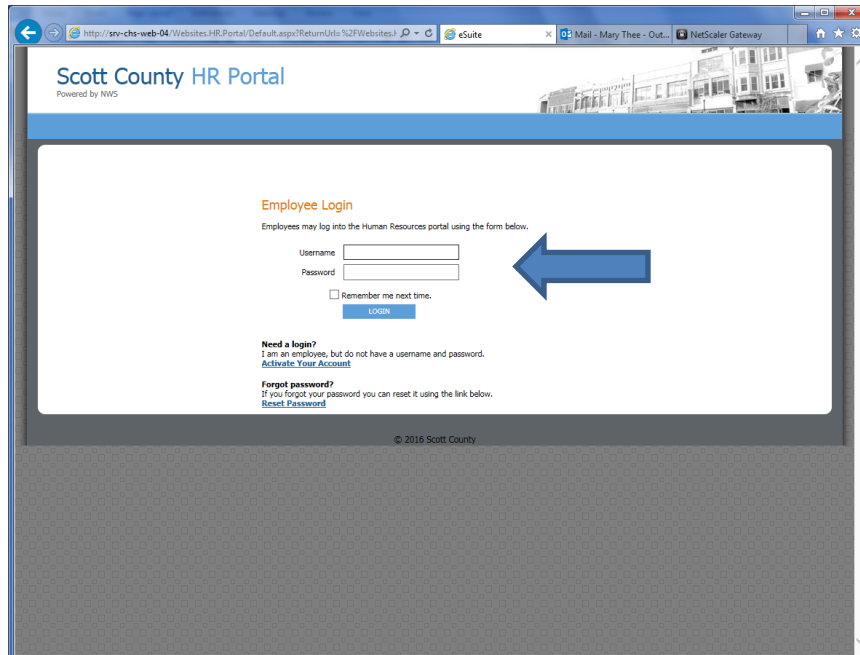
http://srv-chs-web-04/Websites.HR.Portal/Default.aspx?ReturnUrl=%2FWebsites.I

eSuite

Mail - Mary Thee - Out...

NetScaler Gateway

Scott County HR Portal
Powered by NWS

Employee Login

Employees may log into the Human Resources portal using the form below.

Username

Password

Remember me next time.

LOGIN

Need a login?
I am an employee, but do not have a username and password.
Activate Your Account

Forgot password?
If you forgot your password you can reset it using the link below.
Reset Password

© 2016 Scott County